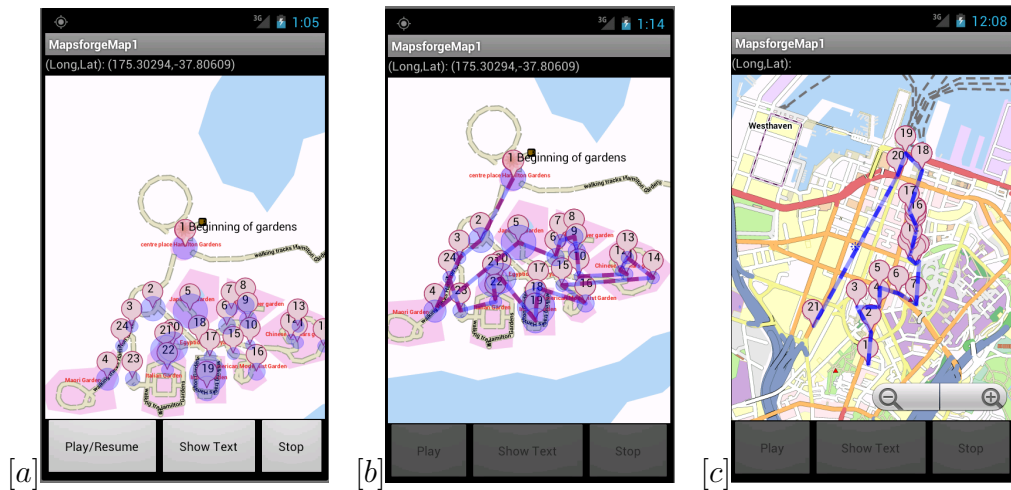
1:05
MapsforgeMap1
(Long,Lat): (175.30294,-37.80609)
1 Beginning of gardens
centre place Hamilton Gardens
walking tracks Hamilton Gardens
2
3
4
5
6
7
8
9
10
11
12
13
15
16
17
18
19
20
21
22
23
24
Maori Garden
Japanese Garden
Chinese Garden
American Modernist Garden
Play/Resume
Show Text
Stop
[a]

1:14
MapsforgeMap1
(Long,Lat): (175.30294,-37.80609)
1 Beginning of gardens
centre place Hamilton Gardens
walking tracks Hamilton Gardens
2
3
4
5
6
7
8
9
10
13
14
15
16
17
18
19
21
22
23
24
Maori Garden
Chinese Garden
Play
Show Text
Stop
[b]

12:08
MapsforgeMap1
(Long,Lat):
Westhaven
1
2
3
4
5
6
7
16
17
18
19
20
21
Play
Show Text
Stop
[c]